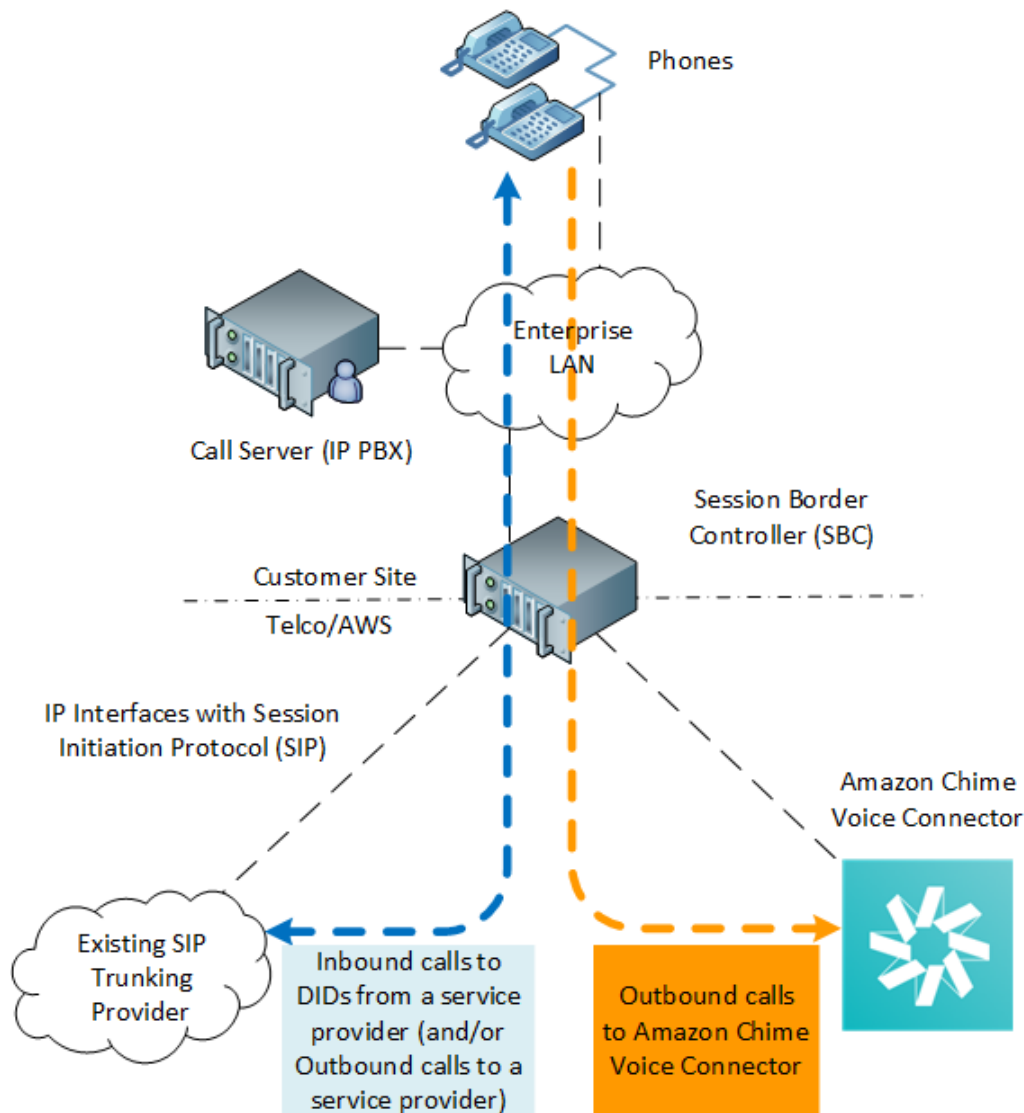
Phones

Enterprise LAN

Call Server (IP PBX)

Session Border Controller (SBC)

Customer Site

Telco/AWS

IP Interfaces with Session Initiation Protocol (SIP)

Amazon Chime Voice Connector

Existing SIP Trunking Provider

Inbound calls to DIDs from a service provider (and/or Outbound calls to a service provider)

Outbound calls to Amazon Chime Voice Connector